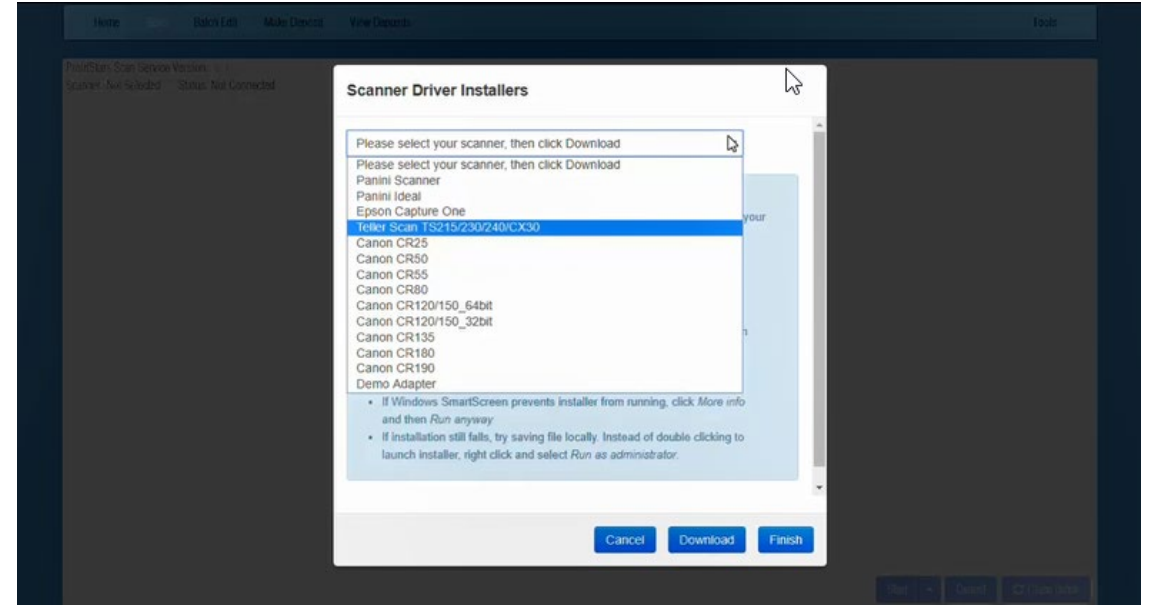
Home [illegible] Batch Edit Make Deposit View Deposits Tools

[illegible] Scan Service Version: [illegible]
Scanner: Not Selected Status: Not Connected

Scanner Driver Installers

Please select your scanner, then click Download

Please select your scanner, then click Download
Panini Scanner
Panini Ideal
Epson Capture One
Teller Scan TS215/230/240/CX30
Canon CR25
Canon CR50
Canon CR55
Canon CR80
Canon CR120/150_64bit
Canon CR120/150_32bit
Canon CR135
Canon CR180
Canon CR190
Demo Adapter

your

n

- If Windows SmartScreen prevents installer from running, click *More info* and then *Run anyway*
- If installation still fails, try saving file locally. Instead of double clicking to launch installer, right click and select *Run as administrator*.

Cancel Download Finish

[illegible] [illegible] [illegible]